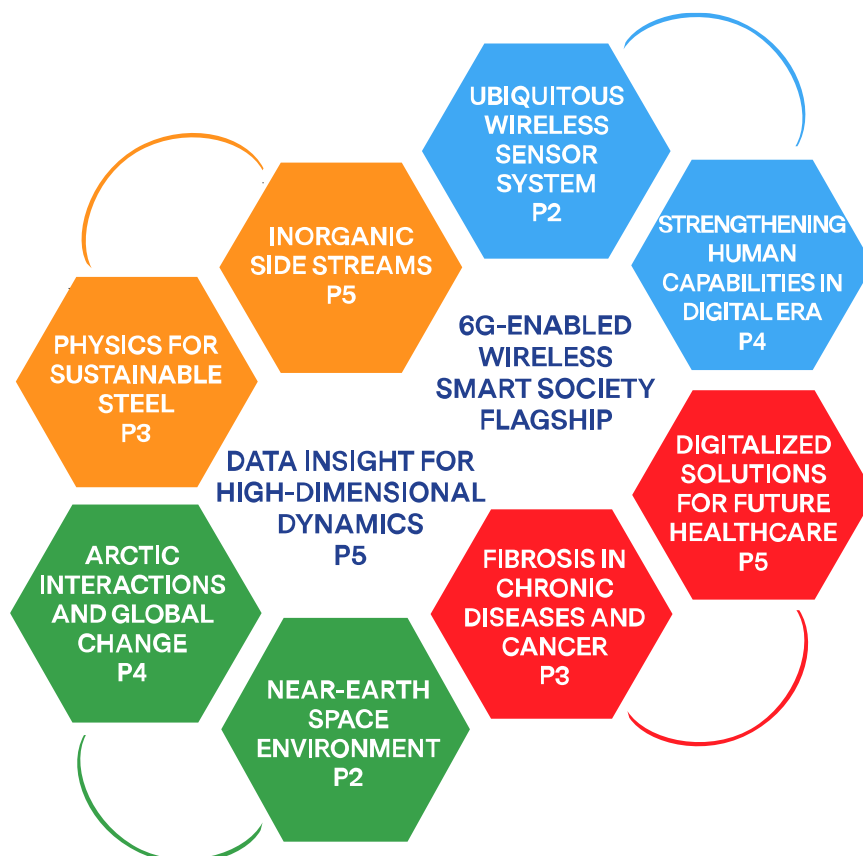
UBIQUITOUS WIRELESS SENSOR SYSTEM
P2

STRENGTHENING HUMAN CAPABILITIES IN DIGITAL ERA
P4

INORGANIC SIDE STREAMS
P5

6G-ENABLED WIRELESS SMART SOCIETY FLAGSHIP

PHYSICS FOR SUSTAINABLE STEEL
P3

DIGITALIZED SOLUTIONS FOR FUTURE HEALTHCARE
P5

DATA INSIGHT FOR HIGH-DIMENSIONAL DYNAMICS
P5

ARCTIC INTERACTIONS AND GLOBAL CHANGE
P4

FIBROSIS IN CHRONIC DISEASES AND CANCER
P3

NEAR-EARTH SPACE ENVIRONMENT
P2